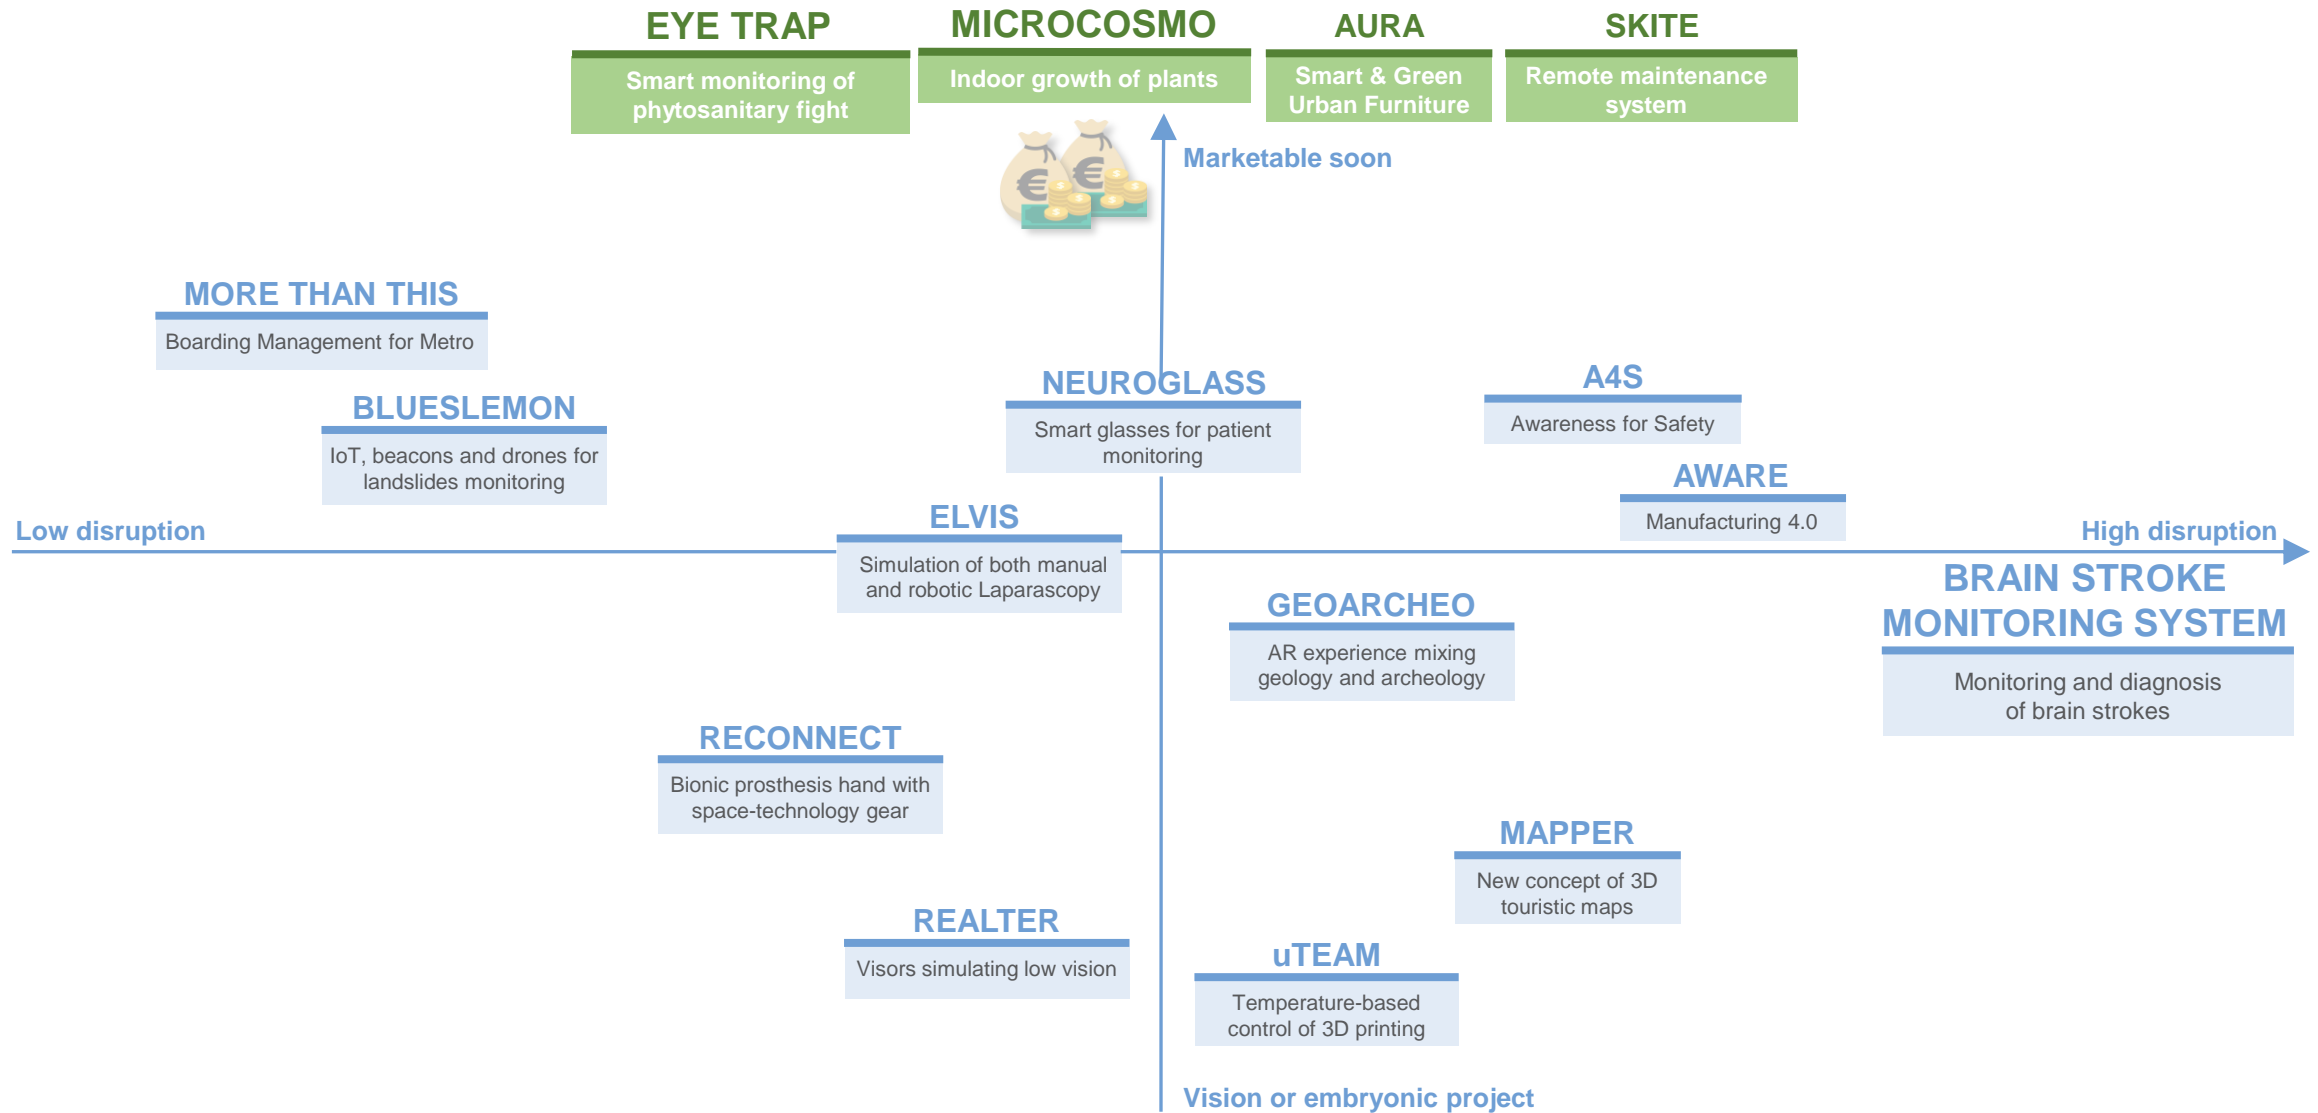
EYE TRAP
Smart monitoring of phytosanitary fight

MICROCOSMO
Indoor growth of plants

AURA
Smart & Green Urban Furniture

SKITE
Remote maintenance system

Marketable soon

MORE THAN THIS
Boarding Management for Metro

BLUESLEMON
IoT, beacons and drones for landslides monitoring

NEUROGLASS
Smart glasses for patient monitoring

A4S
Awareness for Safety

AWARE
Manufacturing 4.0

Low disruption

ELVIS
Simulation of both manual and robotic Laparascopy

High disruption

BRAIN STROKE MONITORING SYSTEM
Monitoring and diagnosis of brain strokes

GEOARCHEO
AR experience mixing geology and archeology

RECONNECT
Bionic prosthesis hand with space-technology gear

MAPPER
New concept of 3D touristic maps

REALTER
Visors simulating low vision

uTEAM
Temperature-based control of 3D printing

Vision or embryonic project